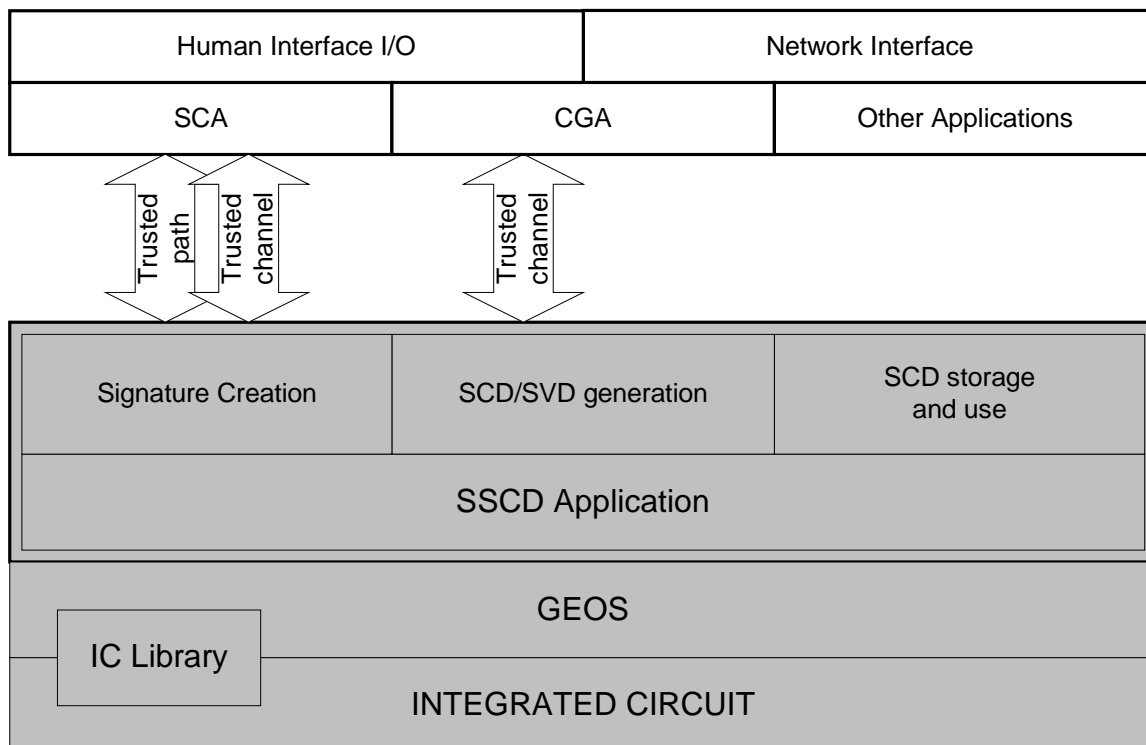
Human Interface I/O

Network Interface

SCA

CGA

Other Applications

Trusted path

Trusted channel

Trusted channel

Signature Creation

SCD/SVD generation

SCD storage and use

SSCD Application

GEOS

IC Library

INTEGRATED CIRCUIT